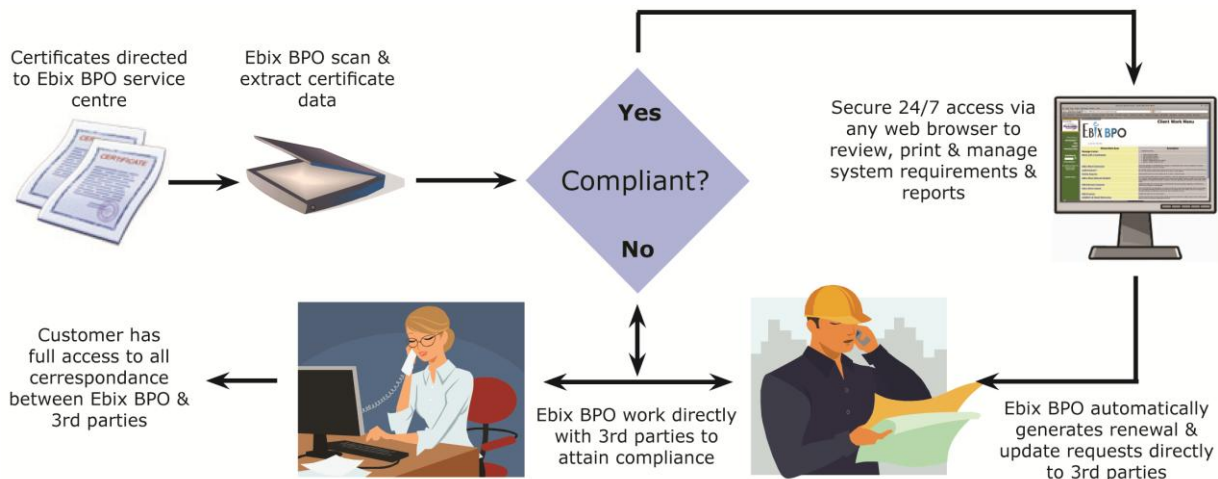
Certificates directed to Ebix BPO service centre

CERTIFICATE

Ebix BPO scan & extract certificate data

Yes

Compliant?

No

Secure 24/7 access via any web browser to review, print & manage system requirements & reports

Ebix BPO

Client Work Menu

Customer has full access to all cerrespondance between Ebix BPO & 3rd parties

Ebix BPO work directly with 3rd parties to attain compliance

Ebix BPO automatically generates renewal & update requests directly to 3rd parties